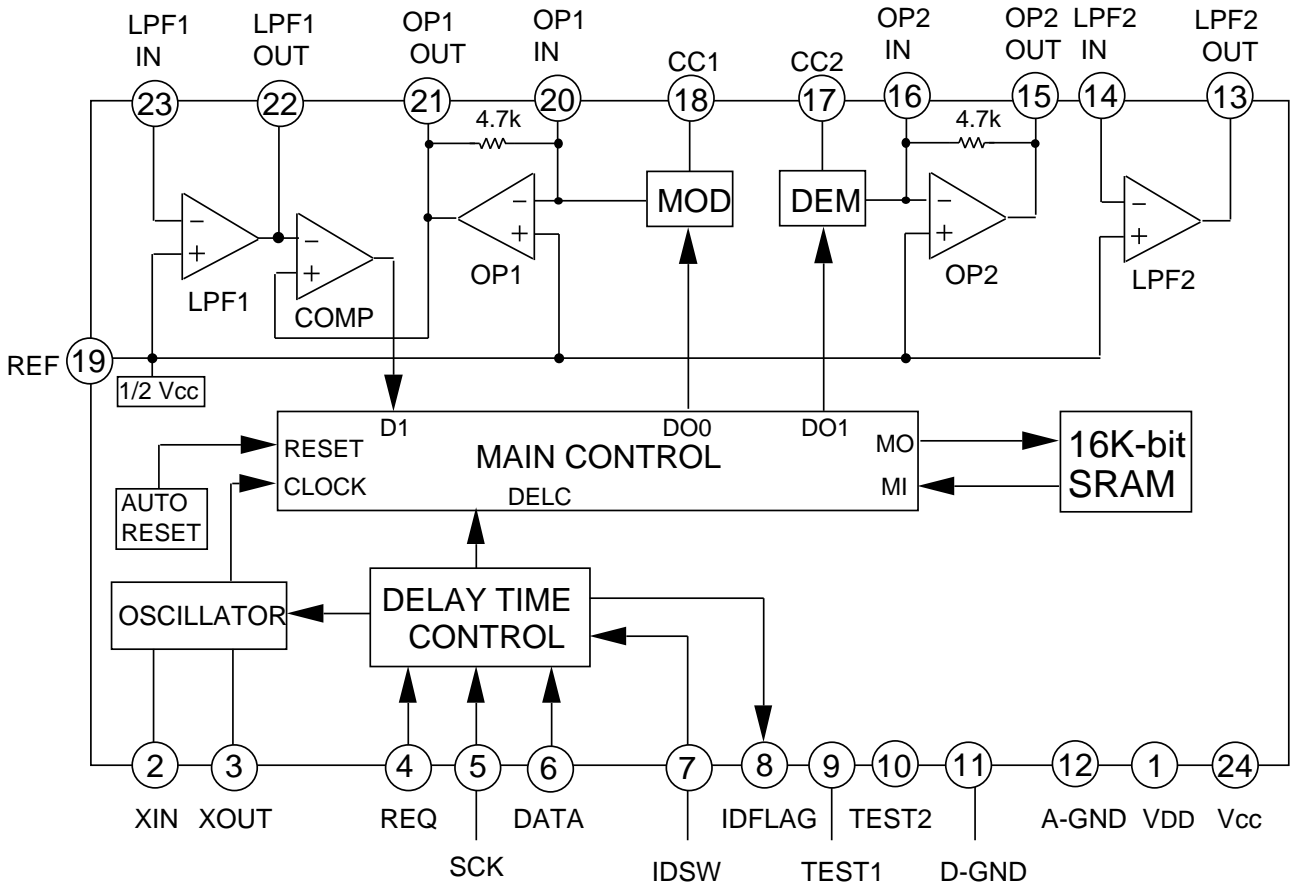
LPF1 IN
23
LPF1 OUT
22
OP1 OUT
21
OP1 IN
20
CC1
18
CC2
17
OP2 IN
16
OP2 OUT
15
LPF2 IN
14
LPF2 OUT
13

4.7k
4.7k

−
+
LPF1

−
+
COMP

−
+
OP1

MOD
DEM

−
+
OP2

−
+
LPF2

REF 19
1/2 Vcc

D1
DO0
DO1
RESET
MAIN CONTROL
MO
CLOCK
DELC
MI
16K-bit SRAM

AUTO RESET

OSCILLATOR
DELAY TIME CONTROL

2 XIN
3 XOUT
4 REQ
5 SCK
6 DATA
7 IDSW
8 IDFLAG
9 TEST1
10 TEST2
11 D-GND
12 A-GND
1 VDD
24 Vcc